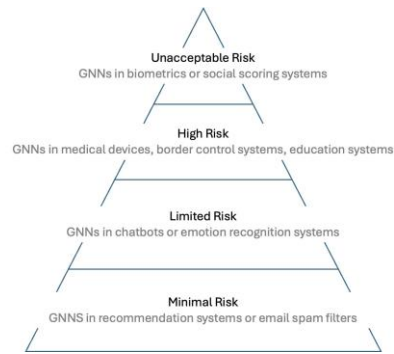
Unacceptable Risk
GNNs in biometrics or social scoring systems

High Risk
GNNs in medical devices, border control systems, education systems

Limited Risk
GNNs in chatbots or emotion recognition systems

Minimal Risk
GNNS in recommendation systems or email spam filters